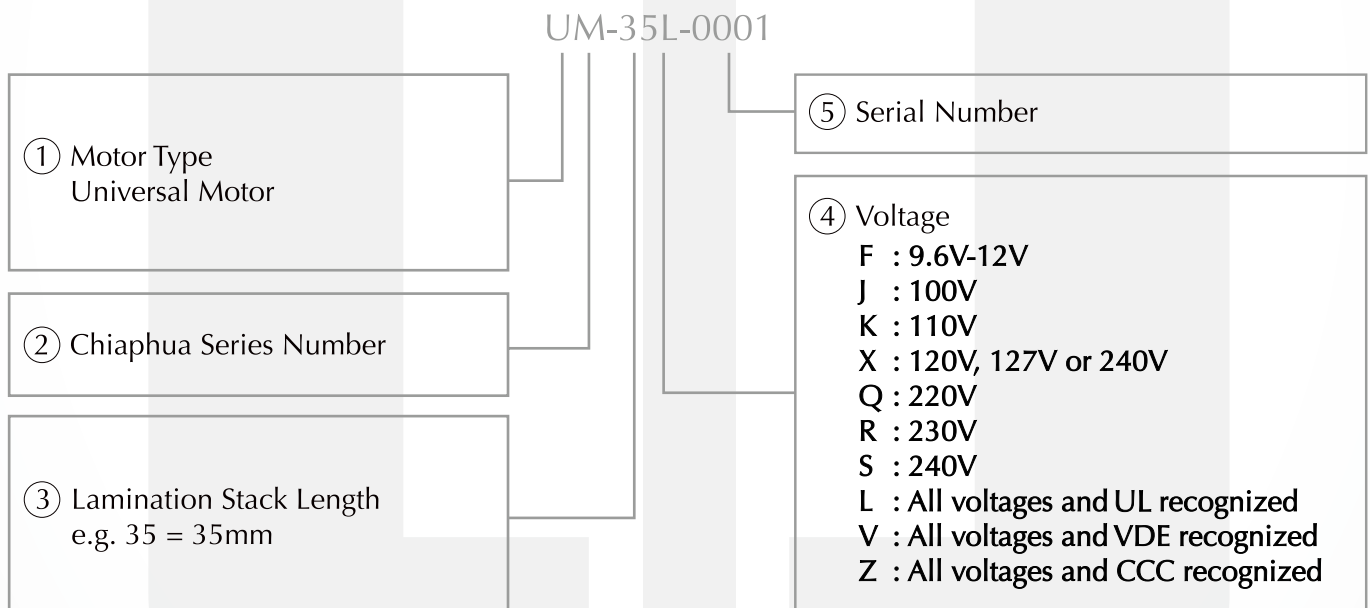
UM-35L-0001

① Motor Type
Universal Motor

② Chiaphua Series Number

③ Lamination Stack Length
e.g. 35 = 35mm

⑤ Serial Number

④ Voltage
F : 9.6V-12V
J : 100V
K : 110V
X : 120V, 127V or 240V
Q : 220V
R : 230V
S : 240V
L : All voltages and UL recognized
V : All voltages and VDE recognized
Z : All voltages and CCC recognized